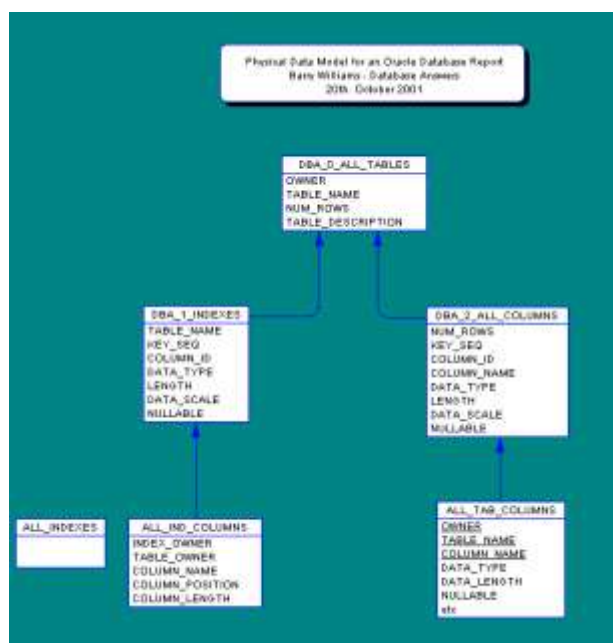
Physical Data Model for an Oracle Database Report
Barry Williams - Database Answers
20th. October 2001

DBA_0_ALL_TABLES
OWNER
TABLE_NAME
NUM_ROWS
TABLE_DESCRIPTION

DBA_1_INDEXES
TABLE_NAME
KEY_SEQ
COLUMN_ID
DATA_TYPE
LENGTH
DATA_SCALE
NULLABLE

DBA_2_ALL_COLUMNS
NUM_ROWS
KEY_SEQ
COLUMN_ID
COLUMN_NAME
DATA_TYPE
LENGTH
DATA_SCALE
NULLABLE

ALL_INDEXES

ALL_IND_COLUMNS
INDEX_OWNER
TABLE_OWNER
COLUMN_NAME
COLUMN_POSITION
COLUMN_LENGTH

ALL_TAB_COLUMNS
OWNER
TABLE_NAME
COLUMN_NAME
DATA_TYPE
DATA_LENGTH
NULLABLE
etc